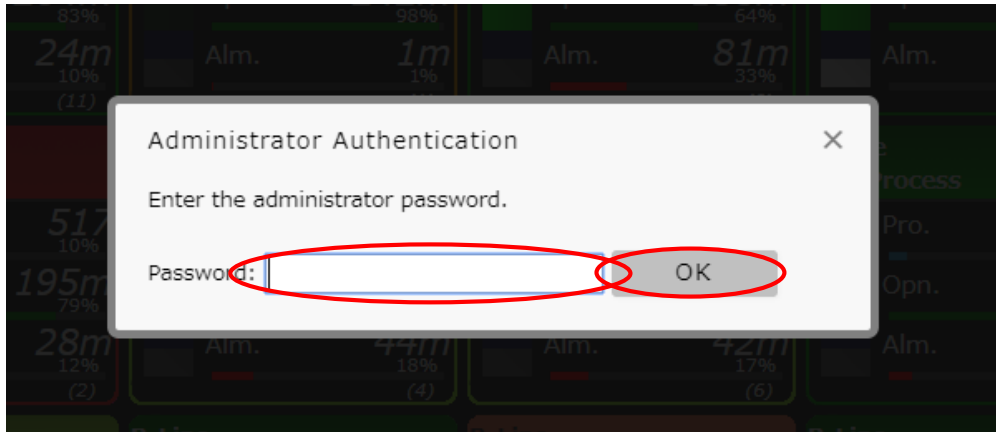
83%
98%
64%
24m
10%
(11)
Alm.
1m
1%
Alm.
81m
33%
Alm.

Administrator Authentication
×

Enter the administrator password.

Password:
OK

517
10%
195m
79%
28m
12%
(2)
Alm.
44m
18%
(4)
Alm.
42m
17%
(6)
rocess
Pro.
Opn.
Alm.